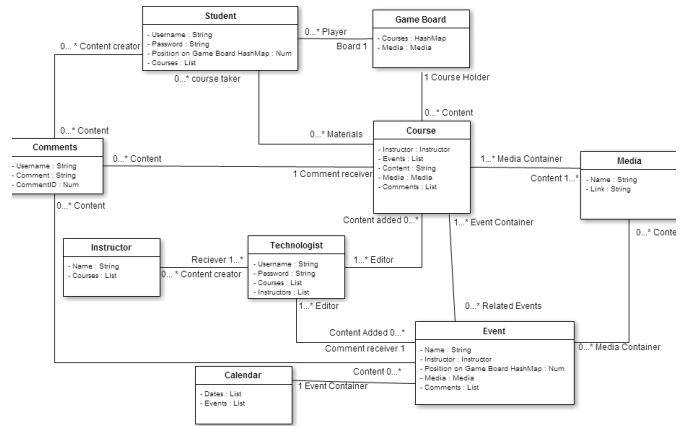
Student
- Username : String
- Password : String
- Position on Game Board HashMap : Num
- Courses : List

Game Board
- Courses : HashMap
- Media : Media

0...* Player
Board 1

0... * Content creator

0...* course taker

1 Course Holder

0...* Content

Comments
- Username : String
- Comment : String
- CommentID : Num

0...* Content

0...* Materials

0...* Content

Course
- Instructor : Instructor
- Events : List
- Content : String
- Media : Media
- Comments : List

1 Comment receiver

1...* Media Container

Content 1...*

Media
- Name : String
- Link : String

0...* Content

Content added 0...*

1...* Event Container

0...* Conte

Instructor
- Name : String
- Courses : List

Reciever 1...*

0... * Content creator

Technologist
- Username : String
- Password : String
- Courses : List
- Instructors : List

1...* Editor

1...* Editor

0...* Related Events

Content Added 0...*

Comment receiver 1

Event
- Name : String
- Instructor : Instructor
- Position on Game Board HashMap : Num
- Media : Media
- Comments : List

0...* Media Container

Calendar
- Dates : List
- Events : List

Content 0...*

1 Event Container